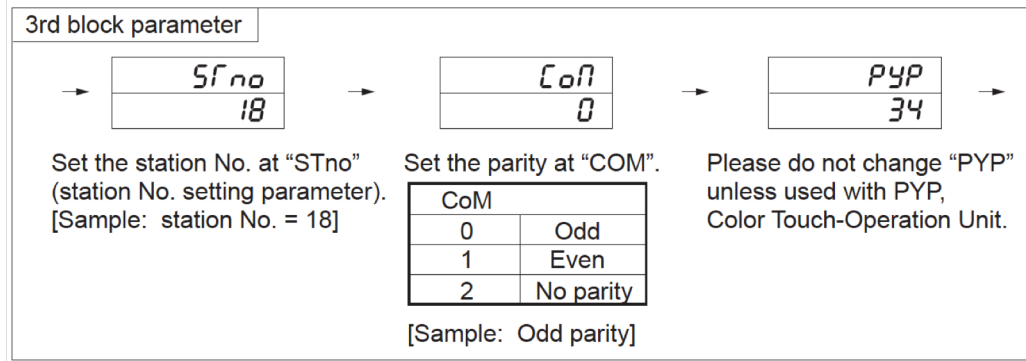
3rd block parameter

STno
18

CoM
0

PYP
34

Set the station No. at “STno” (station No. setting parameter). [Sample: station No. = 18]

Set the parity at “COM”.

| CoM | |
|---|---|
| 0 | Odd |
| 1 | Even |
| 2 | No parity |

[Sample: Odd parity]

Please do not change “PYP” unless used with PYP, Color Touch-Operation Unit.